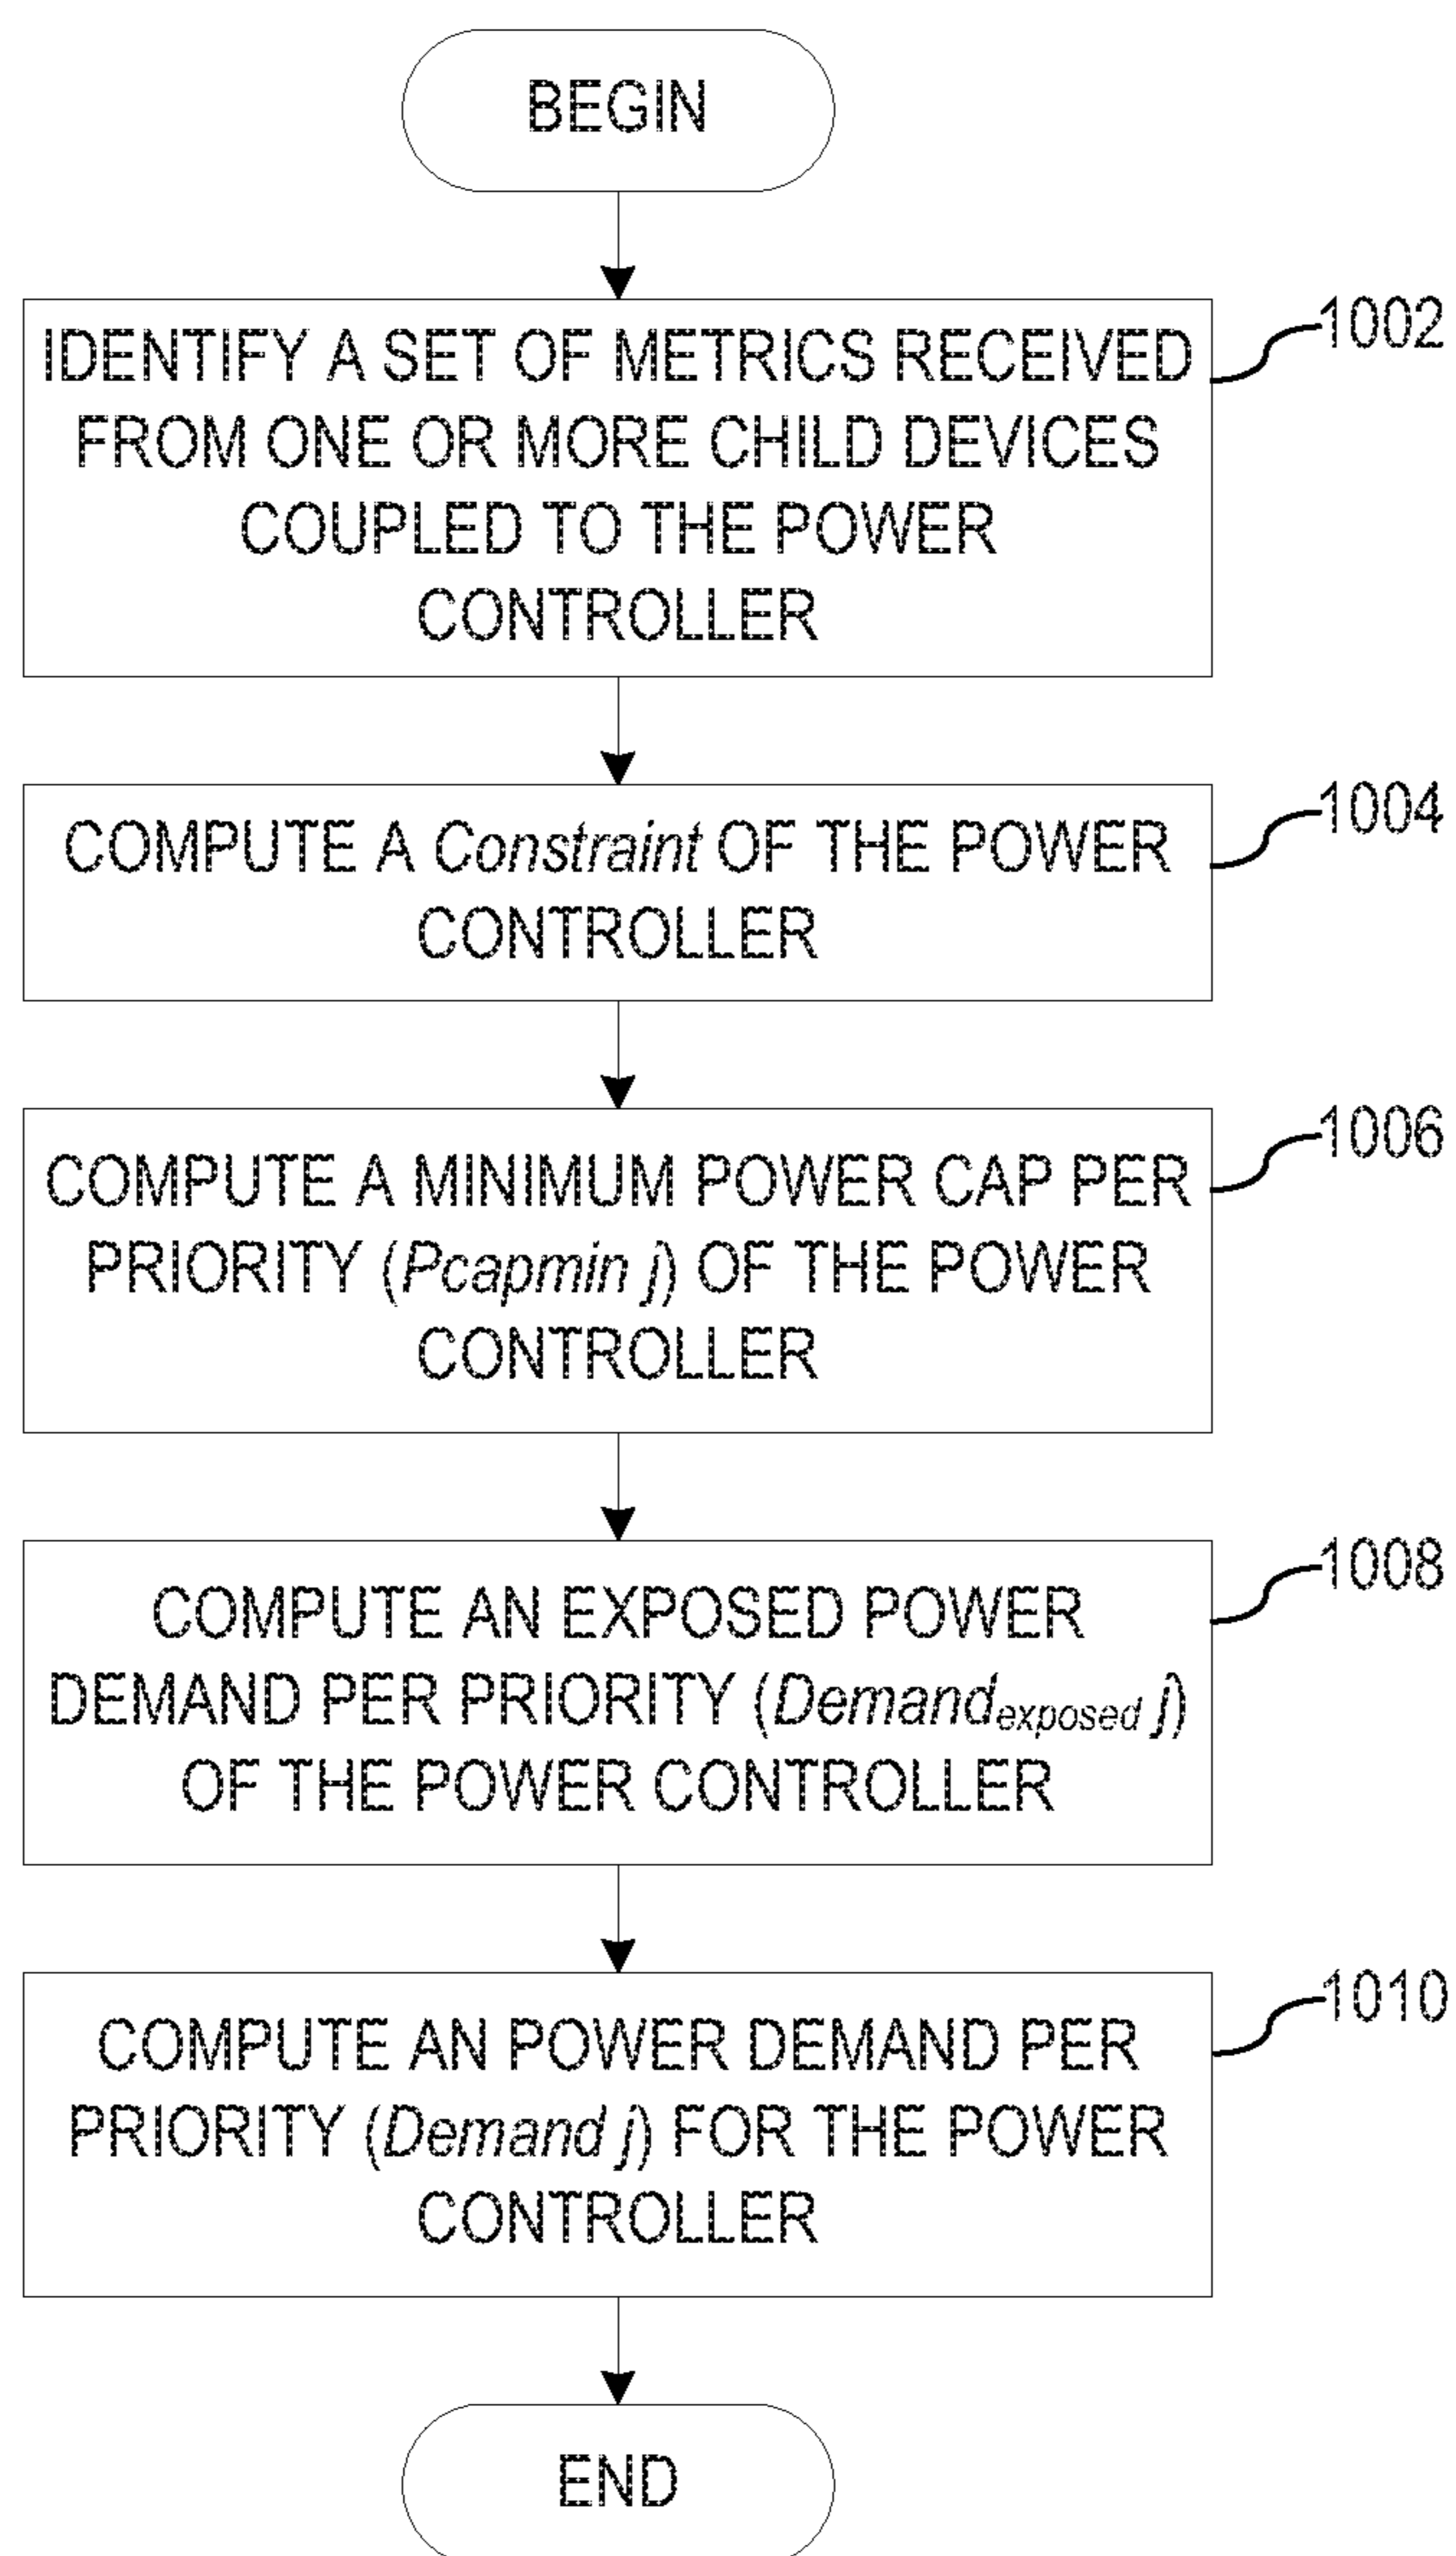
BEGIN

IDENTIFY A SET OF METRICS RECEIVED FROM ONE OR MORE CHILD DEVICES COUPLED TO THE POWER CONTROLLER

1002

COMPUTE A Constraint OF THE POWER CONTROLLER

1004

COMPUTE A MINIMUM POWER CAP PER PRIORITY (Pcapmin j) OF THE POWER CONTROLLER

1006

COMPUTE AN EXPOSED POWER DEMAND PER PRIORITY ($Demand_{exposed}$ j) OF THE POWER CONTROLLER

1008

COMPUTE AN POWER DEMAND PER PRIORITY (Demand j) FOR THE POWER CONTROLLER

1010

END